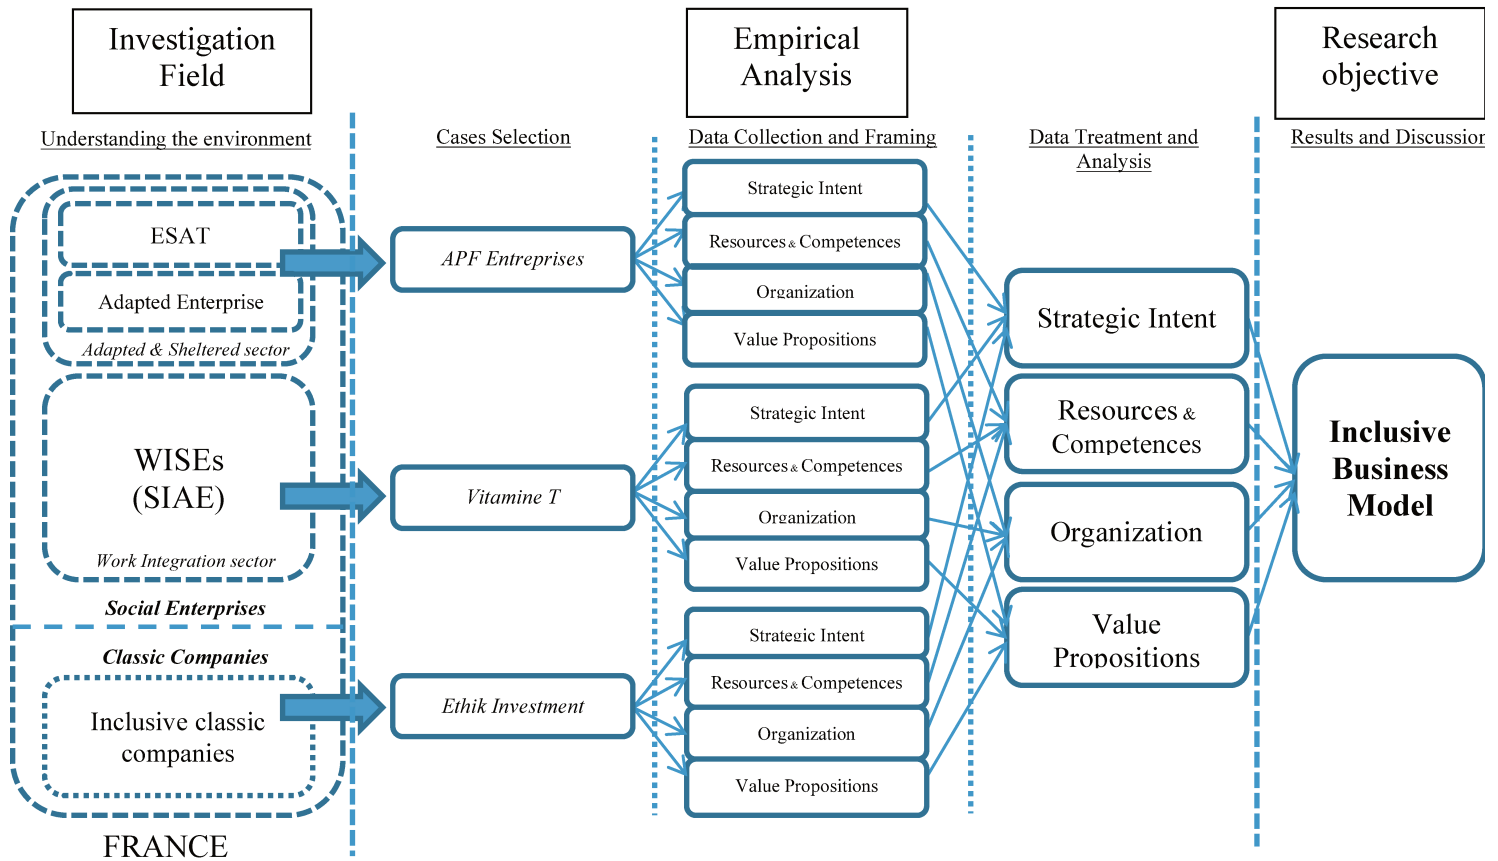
Investigation Field

Empirical Analysis

Research objective

Understanding the environment

Cases Selection

Data Collection and Framing

Data Treatment and Analysis

Results and Discussion

ESAT

Adapted Enterprise

Adapted & Sheltered sector

WISEs (SIAE)

Work Integration sector

Social Enterprises

Classic Companies

Inclusive classic companies

FRANCE

APF Entreprises

Vitamine T

Ethik Investment

Strategic Intent

Resources & Competences

Organization

Value Propositions

Strategic Intent

Resources & Competences

Organization

Value Propositions

Strategic Intent

Resources & Competences

Organization

Value Propositions

Strategic Intent

Resources & Competences

Organization

Value Propositions

Inclusive Business Model